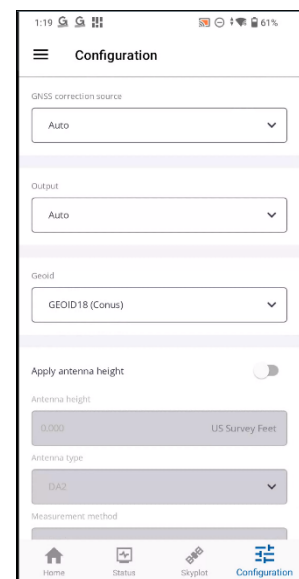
1:19 G G
61%

Configuration

GNSS correction source

Auto

Output

Auto

Geoid

GEOID18 (Conus)

Apply antenna height

Antenna height

0.000

US Survey Feet

Antenna type

DA2

Measurement method

Home
Status
Skyplot
Configuration